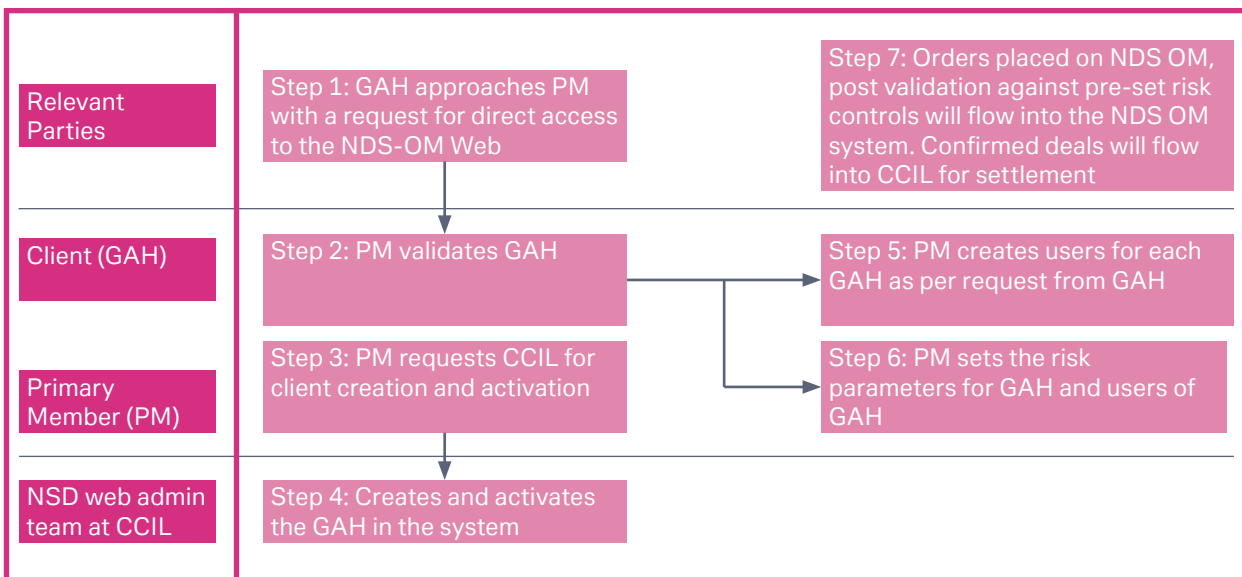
Relevant Parties

Step 1: GAH approaches PM with a request for direct access to the NDS-OM Web

Step 7: Orders placed on NDS OM, post validation against pre-set risk controls will flow into the NDS OM system. Confirmed deals will flow into CCIL for settlement

Client (GAH)

Step 2: PM validates GAH

Step 5: PM creates users for each GAH as per request from GAH

Primary Member (PM)

Step 3: PM requests CCIL for client creation and activation

Step 6: PM sets the risk parameters for GAH and users of GAH

NSD web admin team at CCIL

Step 4: Creates and activates the GAH in the system